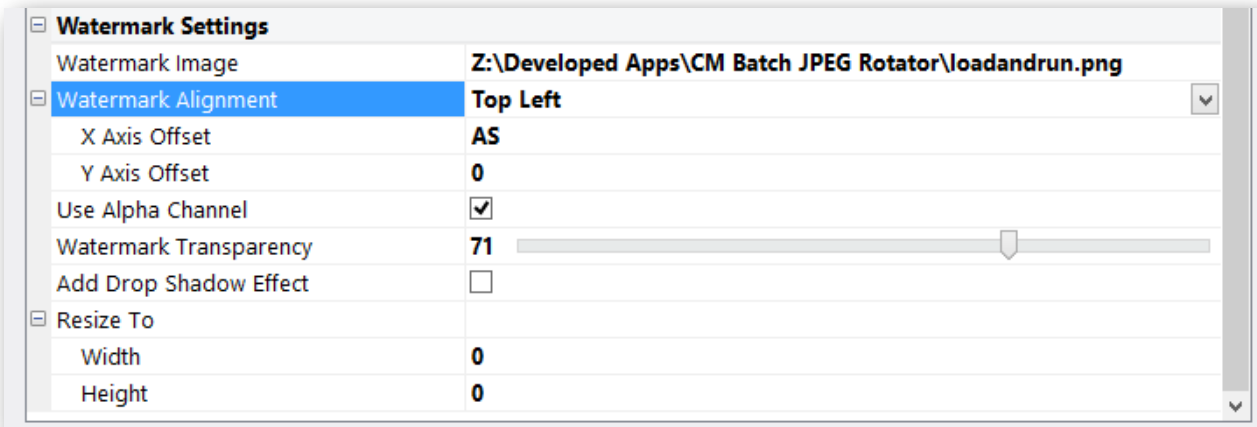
Watermark Settings

| | |
|---|---|
| Watermark Image | Z:\Developed Apps\CM Batch JPEG Rotator\loadandrun.png |
| Watermark Alignment | Top Left |
| X Axis Offset | AS |
| Y Axis Offset | 0 |
| Use Alpha Channel | ☑ |
| Watermark Transparency | 71 |
| Add Drop Shadow Effect | ☐ |
| Resize To | |
| Width | 0 |
| Height | 0 |